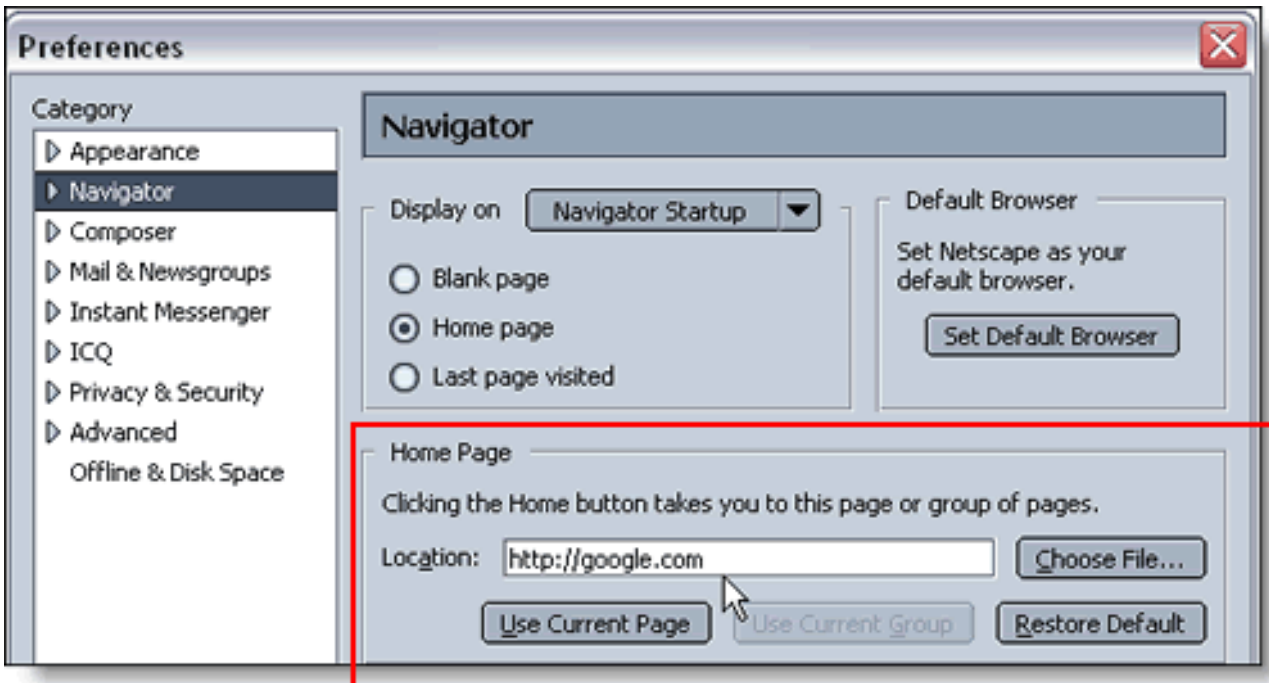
Preferences

Category
Appearance
Navigator
Composer
Mail & Newsgroups
Instant Messenger
ICQ
Privacy & Security
Advanced
Offline & Disk Space

Navigator

Display on Navigator Startup
Blank page
Home page
Last page visited

Default Browser
Set Netscape as your default browser.
Set Default Browser

Home Page
Clicking the Home button takes you to this page or group of pages.
Location: http://google.com
Choose File...
Use Current Page
Use Current Group
Restore Default